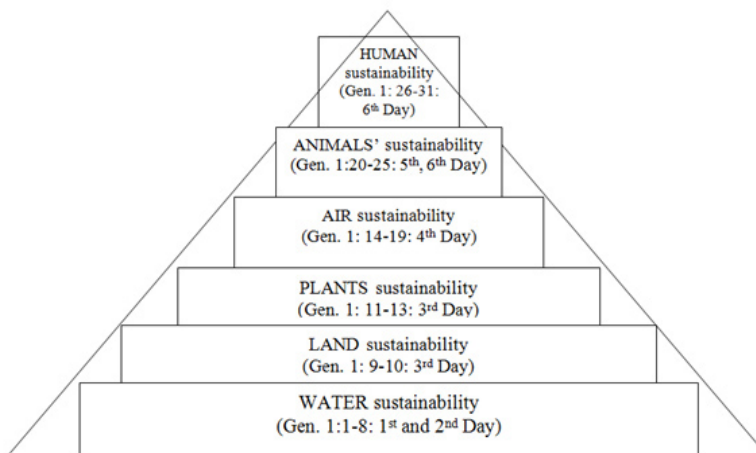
HUMAN sustainability (Gen. 1: 26-31: 6$^{th}$ Day)

ANIMALS' sustainability (Gen. 1:20-25: 5$^{th}$, 6$^{th}$ Day)

AIR sustainability (Gen. 1: 14-19: 4$^{th}$ Day)

PLANTS sustainability (Gen. 1: 11-13: 3$^{rd}$ Day)

LAND sustainability (Gen. 1: 9-10: 3$^{rd}$ Day)

WATER sustainability (Gen. 1:1-8: 1$^{st}$ and 2$^{nd}$ Day)